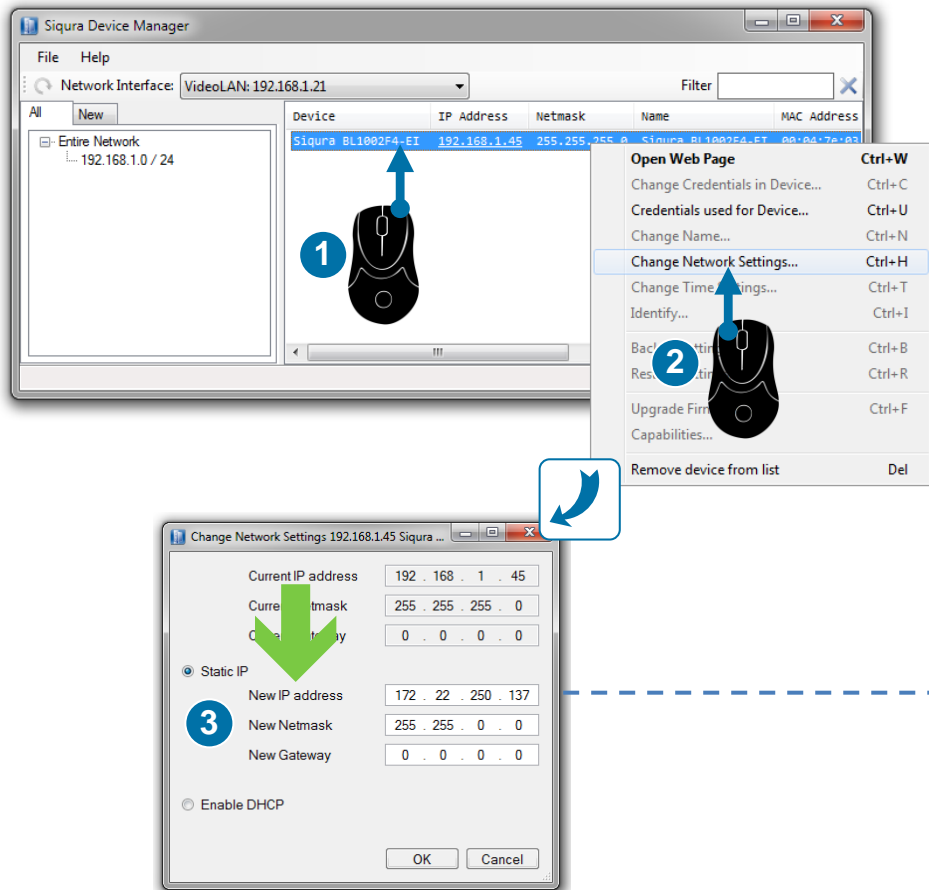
Siqura Device Manager

File Help

Network Interface: VideoLAN: 192.168.1.21

Filter

All New

Entire Network
192.168.1.0 / 24

| Device | IP Address | Netmask | Name | MAC Address |
|---|---|---|---|---|
| Siqura BL1002F4-EI | 192.168.1.45 | 255.255.255.0 | Siqura BL1002F4-EI | 00:04:7e:03 |

1

Open Web Page Ctrl+W
Change Credentials in Device... Ctrl+C
Credentials used for Device... Ctrl+U
Change Name... Ctrl+N
Change Network Settings... Ctrl+H
Change Time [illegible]ings... Ctrl+T
Identify... Ctrl+I
Back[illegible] Ctrl+B
Res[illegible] Ctrl+R
Upgrade Firm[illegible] Ctrl+F
Capabilities...
Remove device from list Del

2

Change Network Settings 192.168.1.45 Siqura ...

Current IP address 192 . 168 . 1 . 45
Curre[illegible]tmask 255 . 255 . 255 . 0
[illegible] 0 . 0 . 0 . 0

Static IP
New IP address 172 . 22 . 250 . 137
New Netmask 255 . 255 . 0 . 0
New Gateway 0 . 0 . 0 . 0

3

Enable DHCP

OK Cancel